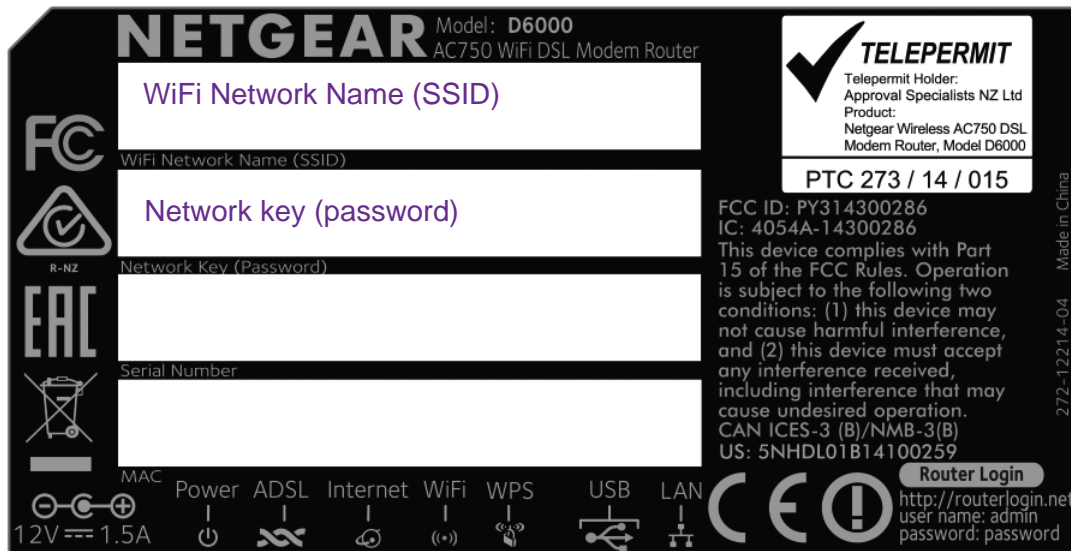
NETGEAR Model: D6000
AC750 WiFi DSL Modem Router

WiFi Network Name (SSID)

WiFi Network Name (SSID)

Network key (password)

Network Key (Password)

Serial Number

MAC

TELEPERMIT
Telepermit Holder:
Approval Specialists NZ Ltd
Product:
Netgear Wireless AC750 DSL Modem Router, Model D6000

PTC 273 / 14 / 015

FCC ID: PY314300286
IC: 4054A-14300286
This device complies with Part 15 of the FCC Rules. Operation is subject to the following two conditions: (1) this device may not cause harmful interference, and (2) this device must accept any interference received, including interference that may cause undesired operation.
CAN ICES-3 (B)/NMB-3(B)
US: 5NHDL01B14100259

Made in China

272-12214-04

FC

R-NZ

EAC

12V ⎓ 1.5A

Power ADSL Internet WiFi WPS USB LAN

CE

Router Login
http://routerlogin.net
user name: admin
password: password